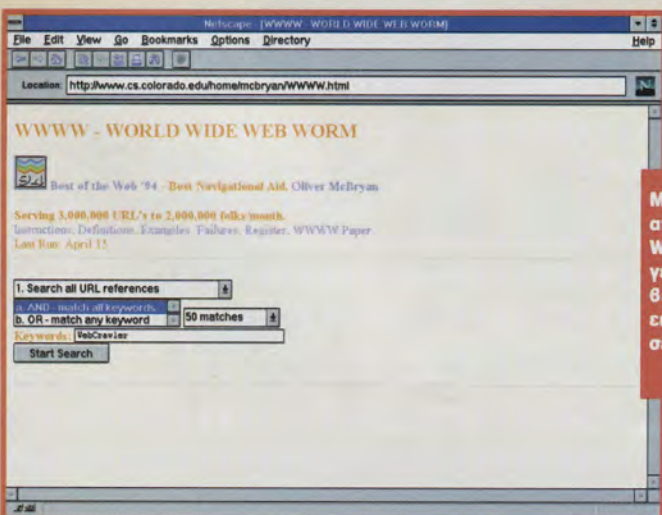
Netscape - [WWWW - WORLD WIDE WEB WORM]

File Edit View Go Bookmarks Options Directory Help

Location: http://www.cs.colorado.edu/home/mcbryan/WWWW.html

WWWW - WORLD WIDE WEB WORM

'94 Best of the Web '94 - Best Navigational Aid. Oliver McBryan

Serving 3,000,000 URL's to 2,000,000 folks/month.
Instructions. Definitions. Examples. Failures. Register. WWWW Paper
Last Run: April 15

1. Search all URL references
a. AND - match all keywords
b. OR - match any keyword
50 matches
Keywords: WebCrawler
Start Search

M
α
W
γ
θ
ει
σ